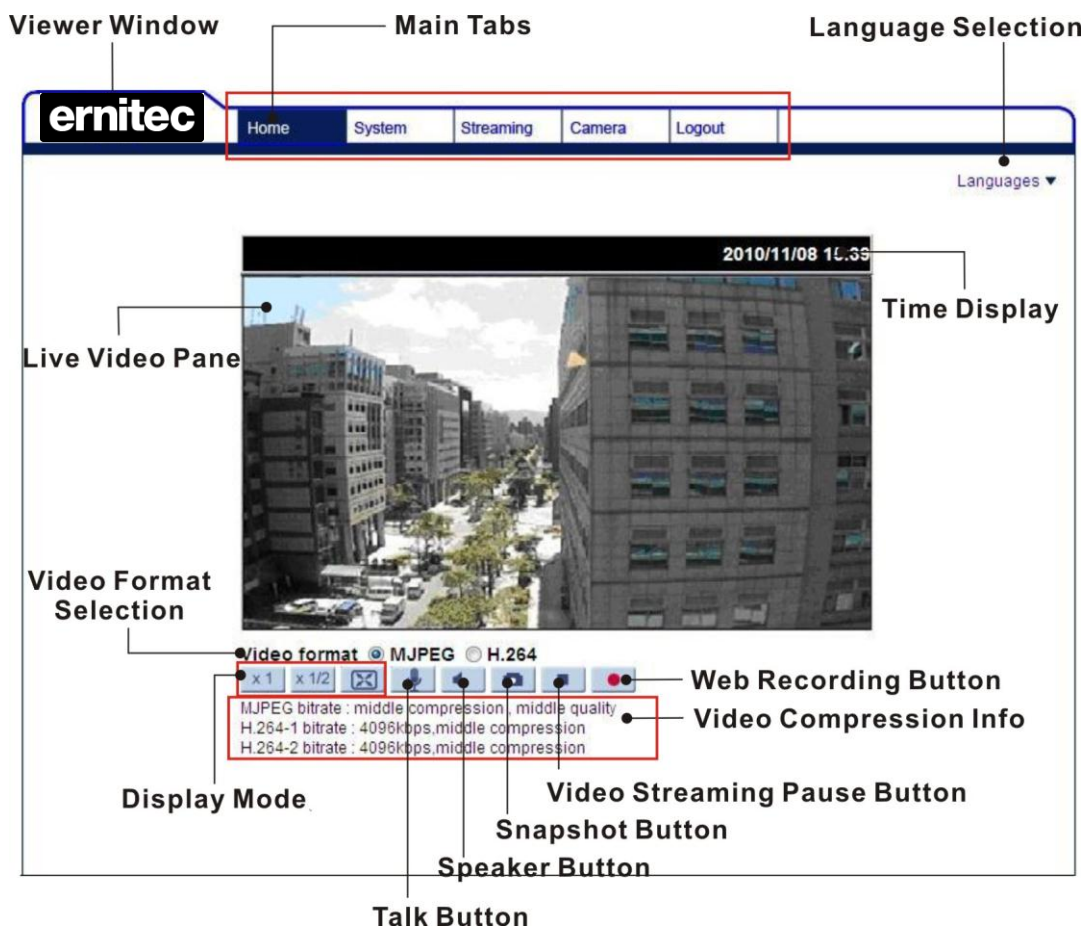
Viewer Window

Main Tabs

Language Selection

ernitec

Home System Streaming Camera Logout

Languages ▼

2010/11/08 1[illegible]

Time Display

Live Video Pane

Video Format Selection

Video format ◉ MJPEG ○ H.264

x 1 x 1/2

Web Recording Button

MJPEG bitrate : middle compression, middle quality
H.264-1 bitrate : 4096kbps,middle compression
H.264-2 bitrate : 4096kbps,middle compression

Video Compression Info

Display Mode

Video Streaming Pause Button

Snapshot Button

Speaker Button

Talk Button